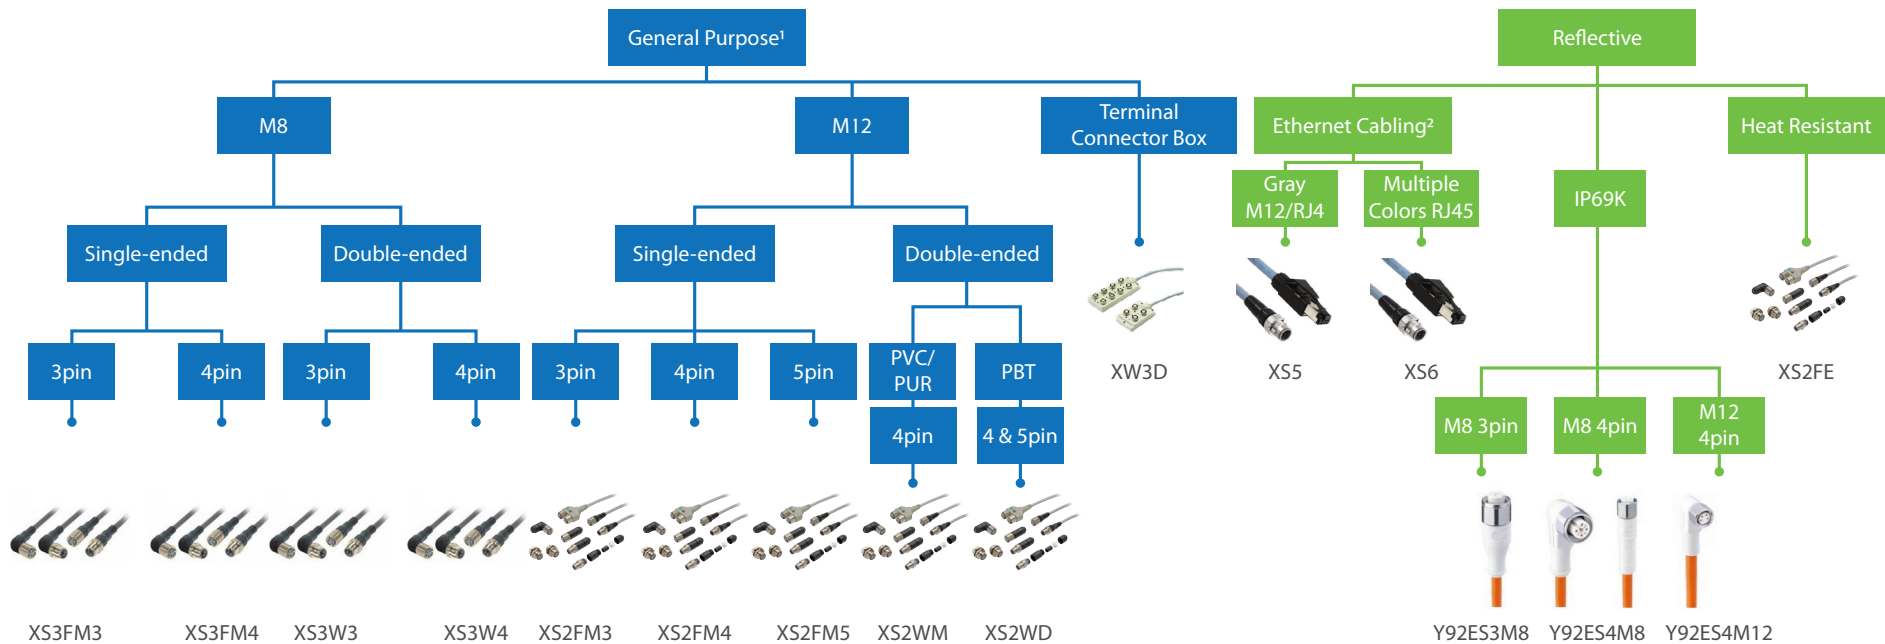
General Purpose¹

M8

M12

Terminal Connector Box

Single-ended

Double-ended

Single-ended

Double-ended

3pin

4pin

3pin

4pin

3pin

4pin

5pin

PVC/ PUR

PBT

4pin

4 & 5pin

XW3D

XS3FM3

XS3FM4

XS3W3

XS3W4

XS2FM3

XS2FM4

XS2FM5

XS2WM

XS2WD

Reflective

Ethernet Cabling²

Heat Resistant

Gray M12/RJ4

Multiple Colors RJ45

IP69K

XS5

XS6

XS2FE

M8 3pin

M8 4pin

M12 4pin

Y92ES3M8

Y92ES4M8

Y92ES4M12